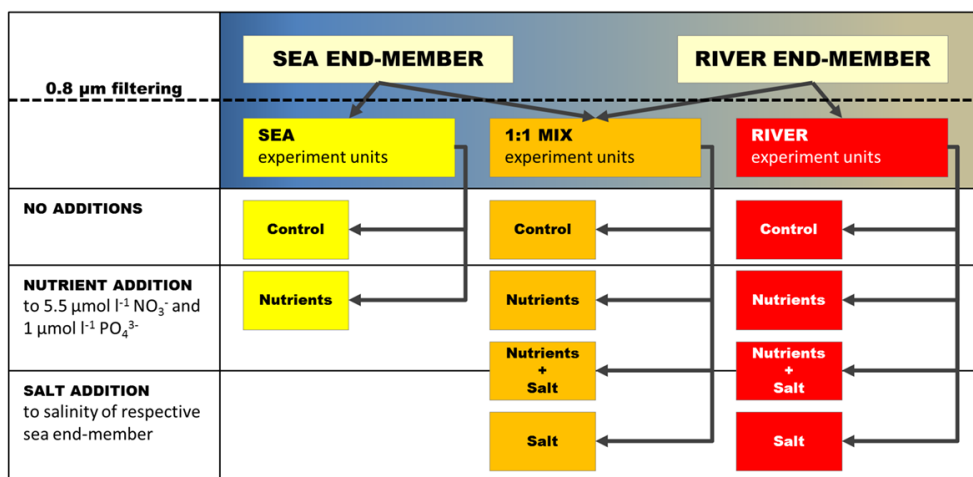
SEA END-MEMBER

RIVER END-MEMBER

0.8 µm filtering

SEA
experiment units

1:1 MIX
experiment units

RIVER
experiment units

NO ADDITIONS

Control

Control

Control

NUTRIENT ADDITION
to 5.5 µmol l$^{-1}$ $NO_3^-$ and 1 µmol l$^{-1}$ $PO_4^{3-}$

Nutrients

Nutrients

Nutrients

Nutrients + Salt

Nutrients + Salt

SALT ADDITION
to salinity of respective sea end-member

Salt

Salt